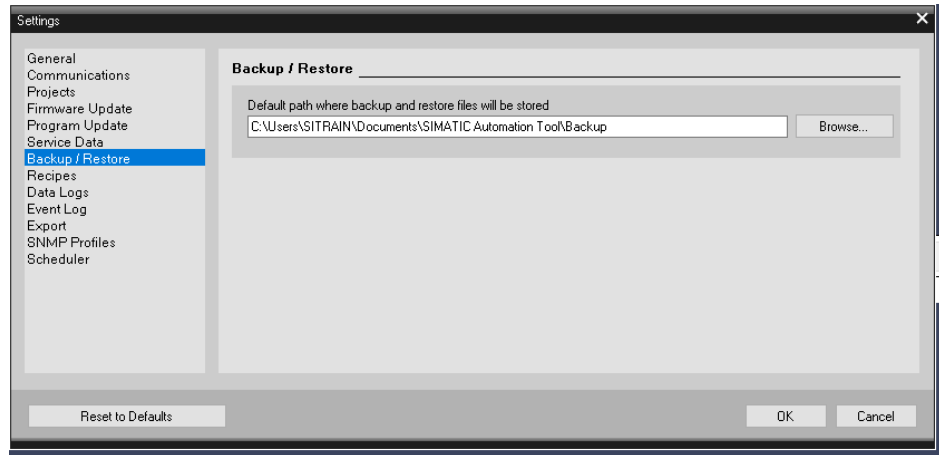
Settings

General
Communications
Projects
Firmware Update
Program Update
Service Data
Backup / Restore
Recipes
Data Logs
Event Log
Export
SNMP Profiles
Scheduler

Backup / Restore

Default path where backup and restore files will be stored

C:\Users\SITRAIN\Documents\SIMATIC Automation Tool\Backup

Browse...

Reset to Defaults

OK

Cancel